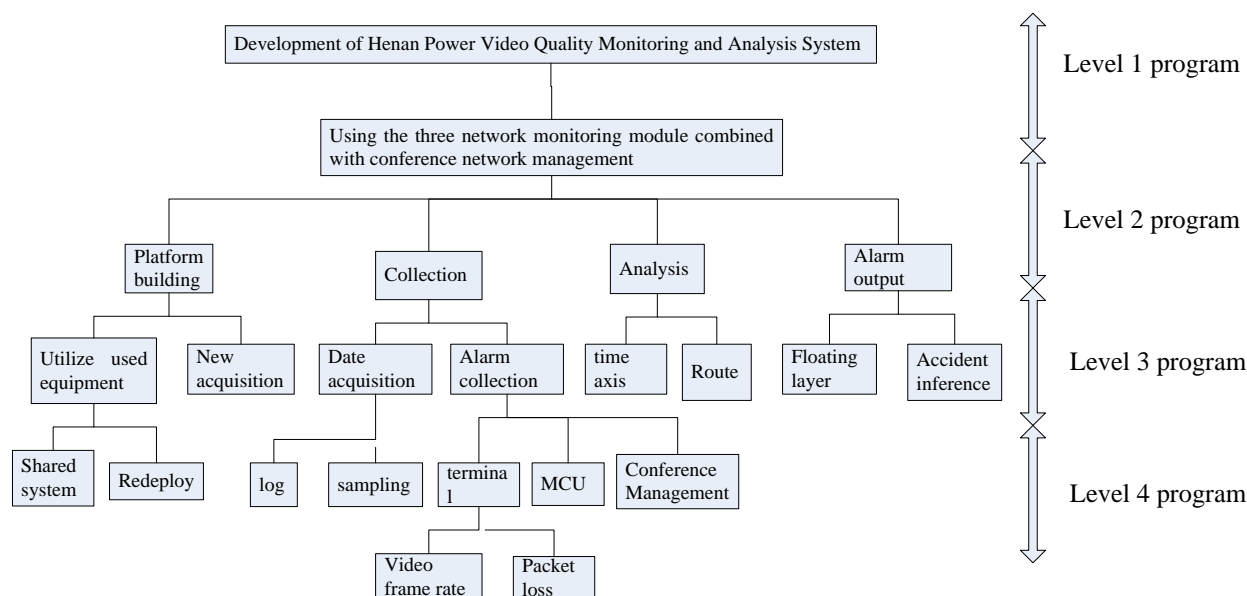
Development of Henan Power Video Quality Monitoring and Analysis System

Level 1 program

Using the three network monitoring module combined with conference network management

Level 2 program

Platform building

Collection

Analysis

Alarm output

Utilize used equipment

New acquisition

Date acquisition

Alarm collection

time axis

Route

Floating layer

Accident inference

Level 3 program

Shared system

Redeploy

log

sampling

terminal

MCU

Conference Management

Level 4 program

Video frame rate

Packet loss